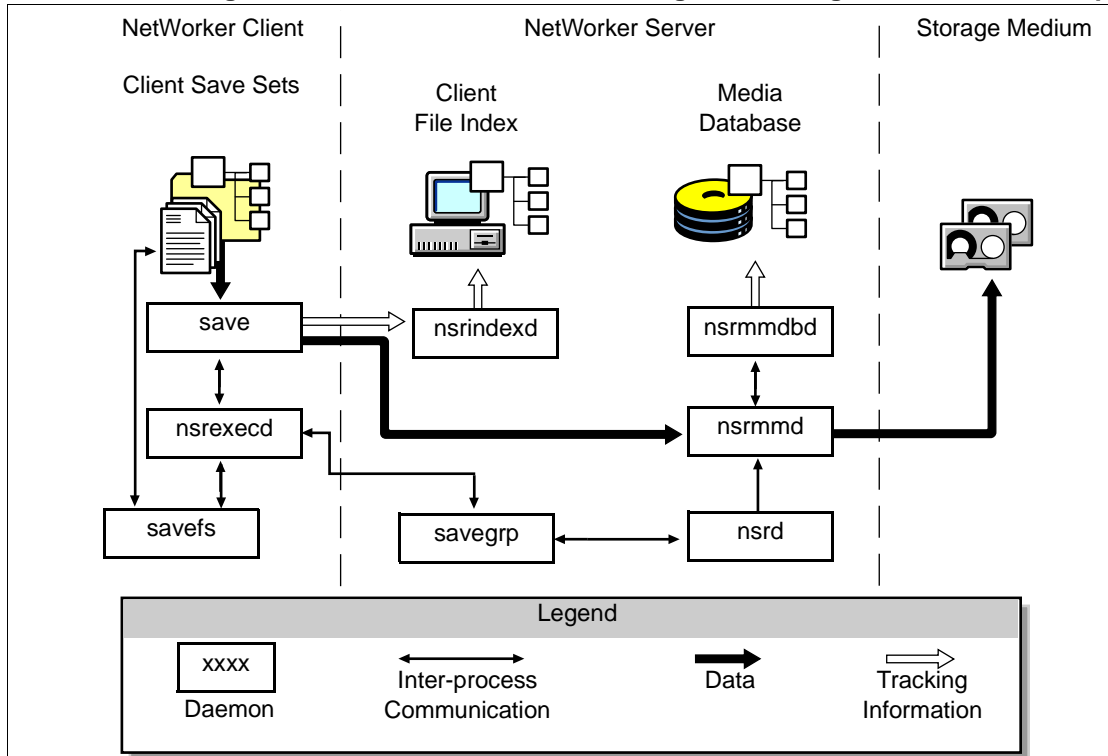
NetWorker Client

Client Save Sets

NetWorker Server

Client File Index

Media Database

Storage Medium

save

nsrindexd

nsrmmdbd

nsrexecd

nsrmmd

savefs

savegrp

nsrd

Legend

xxxx

Daemon

Inter-process Communication

Data

Tracking Information